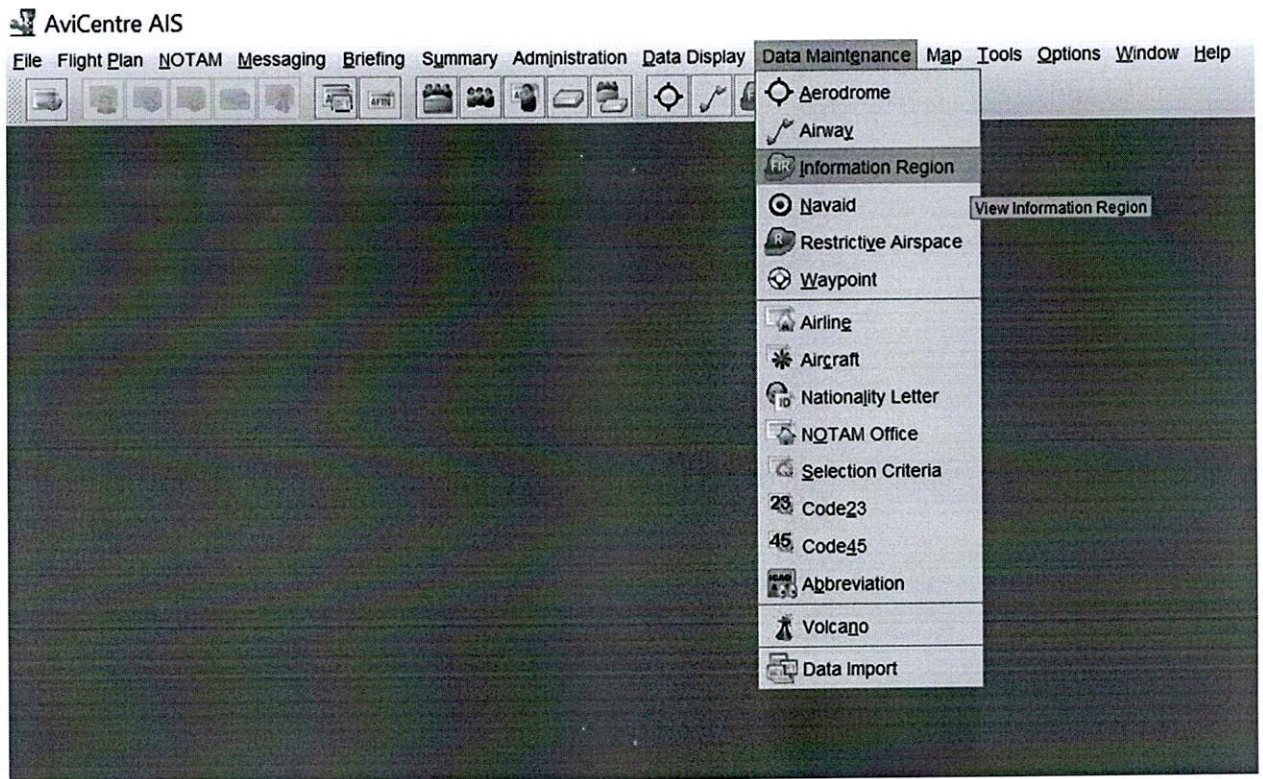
AviCentre AIS

File Flight Plan NOTAM Messaging Briefing Summary Administration Data Display Data Maintenance Map Tools Options Window Help

AFTN

Aerodrome
Airway
FIR Information Region
Navaid
Restrictive Airspace
Waypoint
Airline
Aircraft
Nationality Letter
NOTAM Office
Selection Criteria
23 Code23
45 Code45
Abbreviation
Volcano
Data Import

View Information Region